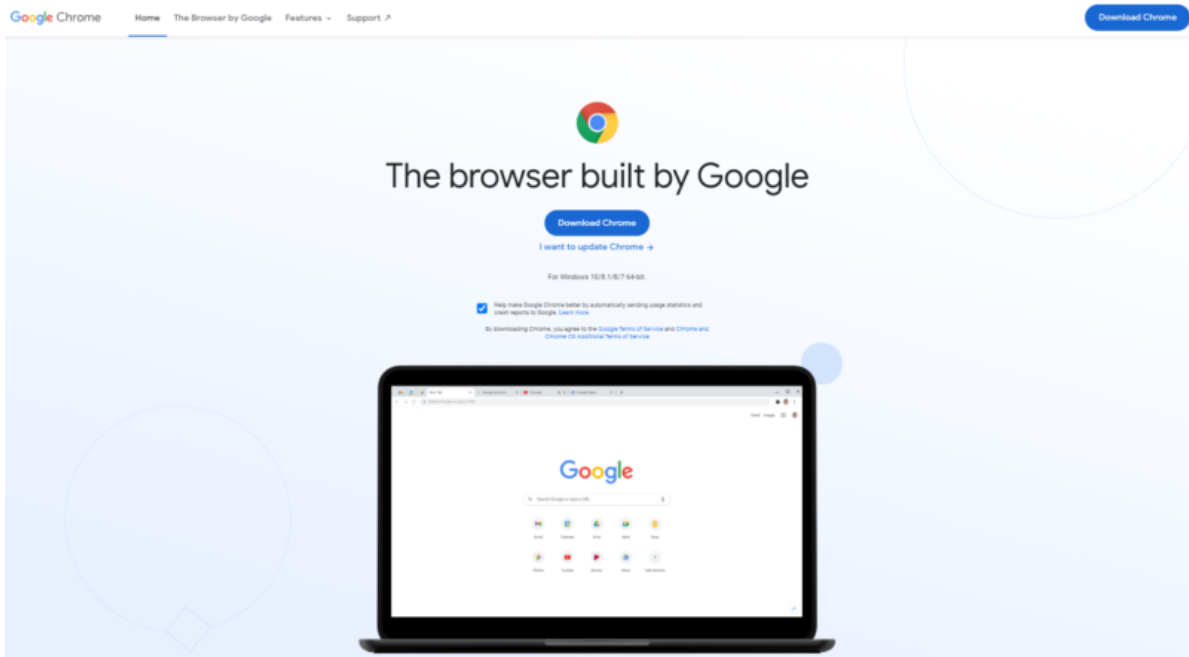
Google Chrome Home The Browser by Google Features Support ↗ Download Chrome

The browser built by Google

Download Chrome

I want to update Chrome →

For Windows 10/8.1/8/7 64-bit.

Help make Google Chrome better by automatically sending usage statistics and crash reports to Google. Learn more

By downloading Chrome, you agree to the Google Terms of Service and Chrome and Chrome OS Additional Terms of Service

Google

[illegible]